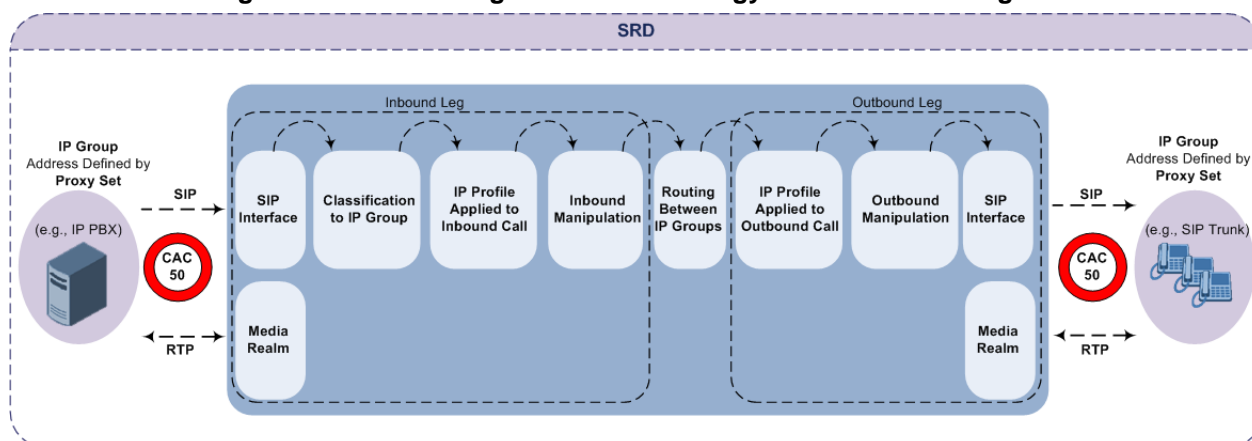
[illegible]

SRD

IP Group
Address Defined by
Proxy Set

(e.g., IP PBX)

SIP

CAC
50

RTP

Inbound Leg

SIP Interface

Media Realm

Classification to IP Group

IP Profile Applied to Inbound Call

Inbound Manipulation

Routing Between IP Groups

Outbound Leg

IP Profile Applied to Outbound Call

Outbound Manipulation

SIP Interface

Media Realm

SIP

CAC
50

RTP

IP Group
Address Defined by
Proxy Set

(e.g., SIP Trunk)